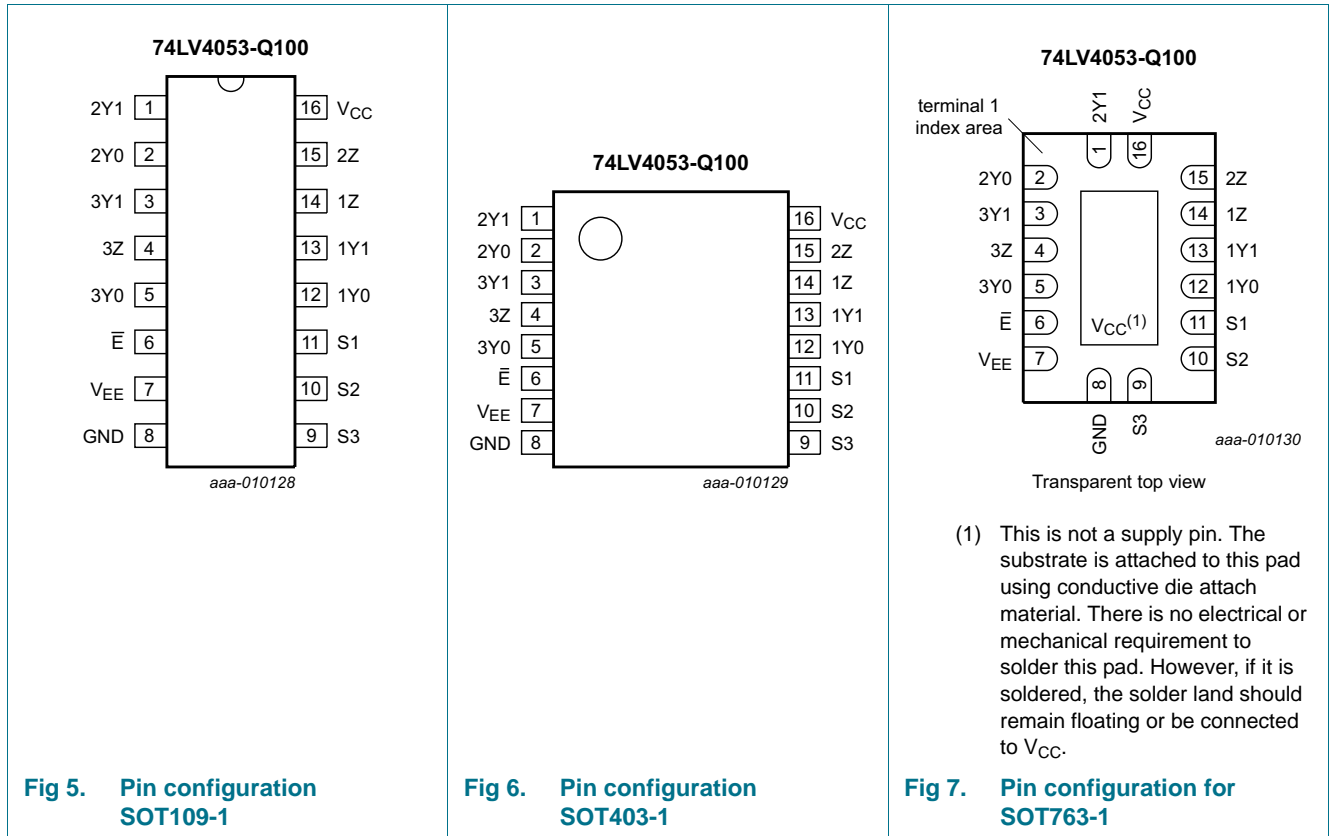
74LV4053-Q100

2Y1 1
2Y0 2
3Y1 3
3Z 4
3Y0 5
$\overline{E}$ 6
$V_{EE}$ 7
GND 8

16 $V_{CC}$
15 2Z
14 1Z
13 1Y1
12 1Y0
11 S1
10 S2
9 S3

aaa-010128

Fig 5. Pin configuration SOT109-1

74LV4053-Q100

2Y1 1
2Y0 2
3Y1 3
3Z 4
3Y0 5
$\overline{E}$ 6
$V_{EE}$ 7
GND 8

16 $V_{CC}$
15 2Z
14 1Z
13 1Y1
12 1Y0
11 S1
10 S2
9 S3

aaa-010129

Fig 6. Pin configuration SOT403-1

74LV4053-Q100

terminal 1 index area

2Y1 1
$V_{CC}$ 16
2Y0 2
3Y1 3
3Z 4
3Y0 5
$\overline{E}$ 6
$V_{EE}$ 7

15 2Z
14 1Z
13 1Y1
12 1Y0
11 S1
10 S2

$V_{CC}$(1)

8 GND
9 S3

aaa-010130

Transparent top view

(1) This is not a supply pin. The substrate is attached to this pad using conductive die attach material. There is no electrical or mechanical requirement to solder this pad. However, if it is soldered, the solder land should remain floating or be connected to $V_{CC}$.

Fig 7. Pin configuration for SOT763-1